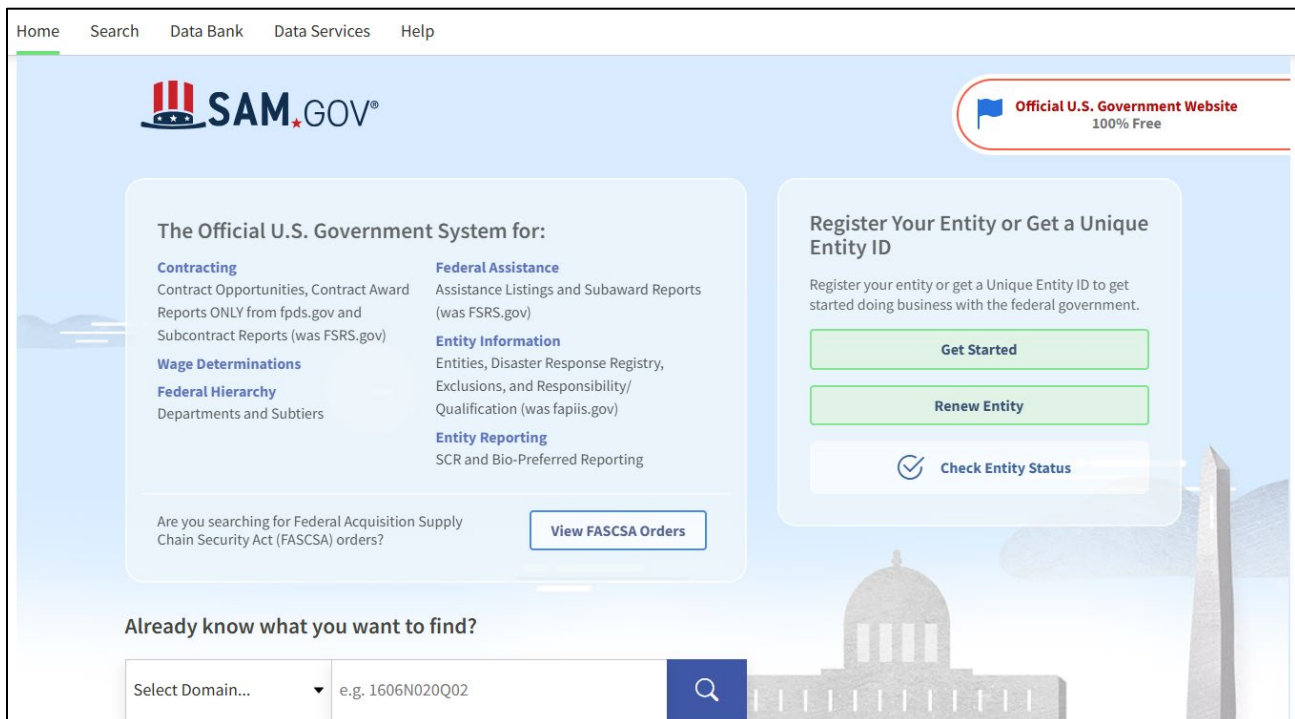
Home Search Data Bank Data Services Help

SAM.GOV®

Official U.S. Government Website
100% Free

The Official U.S. Government System for:

Contracting
Contract Opportunities, Contract Award Reports ONLY from fpds.gov and Subcontract Reports (was FSRS.gov)

Wage Determinations

Federal Hierarchy
Departments and Subtiers

Federal Assistance
Assistance Listings and Subaward Reports (was FSRS.gov)

Entity Information
Entities, Disaster Response Registry, Exclusions, and Responsibility/ Qualification (was fapiis.gov)

Entity Reporting
SCR and Bio-Preferred Reporting

Are you searching for Federal Acquisition Supply Chain Security Act (FASCSA) orders?

View FASCSA Orders

Register Your Entity or Get a Unique Entity ID

Register your entity or get a Unique Entity ID to get started doing business with the federal government.

Get Started

Renew Entity

Check Entity Status

Already know what you want to find?

Select Domain...

e.g. 1606N020Q02